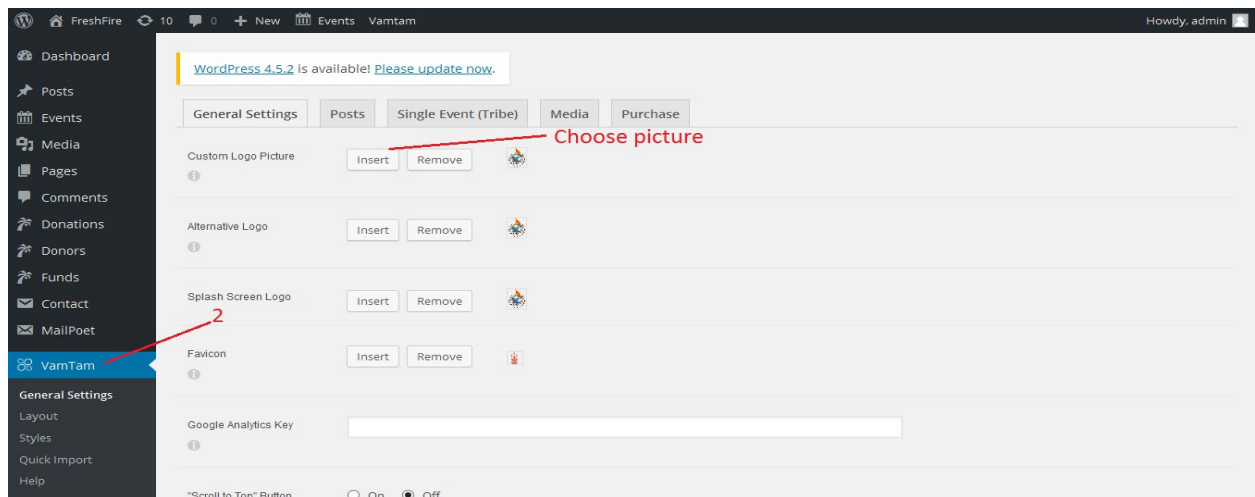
FreshFire 10 0 + New Events Vamtam Howdy, admin

Dashboard
Posts
Events
Media
Pages
Comments
Donations
Donors
Funds
Contact
MailPoet
VamTam
General Settings
Layout
Styles
Quick Import
Help

WordPress 4.5.2 is available! Please update now.

General Settings | Posts | Single Event (Tribe) | Media | Purchase

Choose picture

Custom Logo Picture Insert Remove

Alternative Logo Insert Remove

Splash Screen Logo Insert Remove

2

Favicon Insert Remove

Google Analytics Key

"Scroll to Top" Button On Off